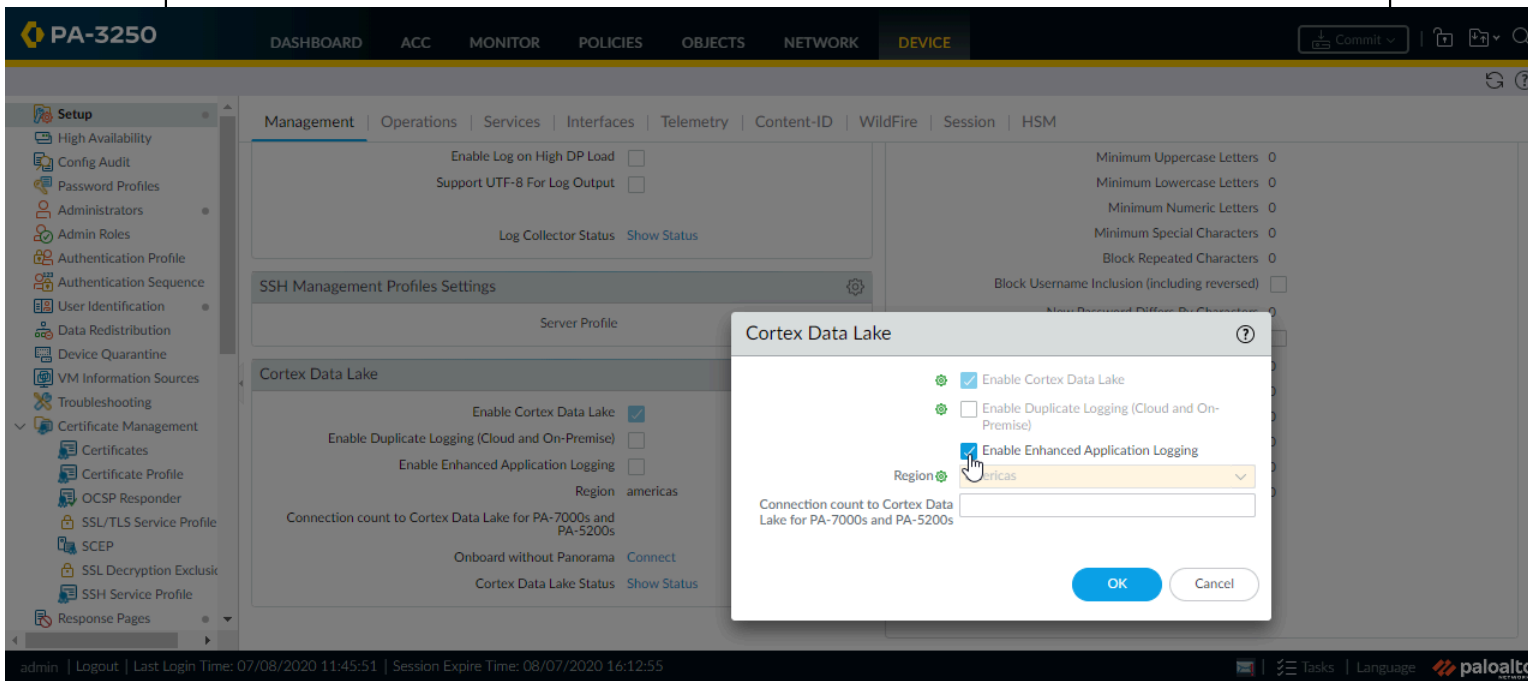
PA-3250

DASHBOARD ACC MONITOR POLICIES OBJECTS NETWORK DEVICE

Commit

Setup
High Availability
Config Audit
Password Profiles
Administrators
Admin Roles
Authentication Profile
Authentication Sequence
User Identification
Data Redistribution
Device Quarantine
VM Information Sources
Troubleshooting
Certificate Management
Certificates
Certificate Profile
OCSP Responder
SSL/TLS Service Profile
SCEP
SSL Decryption Exclusic
SSH Service Profile
Response Pages

Management | Operations | Services | Interfaces | Telemetry | Content-ID | WildFire | Session | HSM

Enable Log on High DP Load
Support UTF-8 For Log Output

Log Collector Status Show Status

SSH Management Profiles Settings

Server Profile

Cortex Data Lake

Enable Cortex Data Lake
Enable Duplicate Logging (Cloud and On-Premise)
Enable Enhanced Application Logging
Region americas
Connection count to Cortex Data Lake for PA-7000s and PA-5200s
Onboard without Panorama Connect
Cortex Data Lake Status Show Status

Minimum Uppercase Letters 0
Minimum Lowercase Letters 0
Minimum Numeric Letters 0
Minimum Special Characters 0
Block Repeated Characters 0
Block Username Inclusion (including reversed)
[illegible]

Cortex Data Lake

Enable Cortex Data Lake
Enable Duplicate Logging (Cloud and On-Premise)
Enable Enhanced Application Logging
Region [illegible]ericas
Connection count to Cortex Data Lake for PA-7000s and PA-5200s

OK Cancel

admin | Logout | Last Login Time: 07/08/2020 11:45:51 | Session Expire Time: 08/07/2020 16:12:55

Tasks | Language paloalto